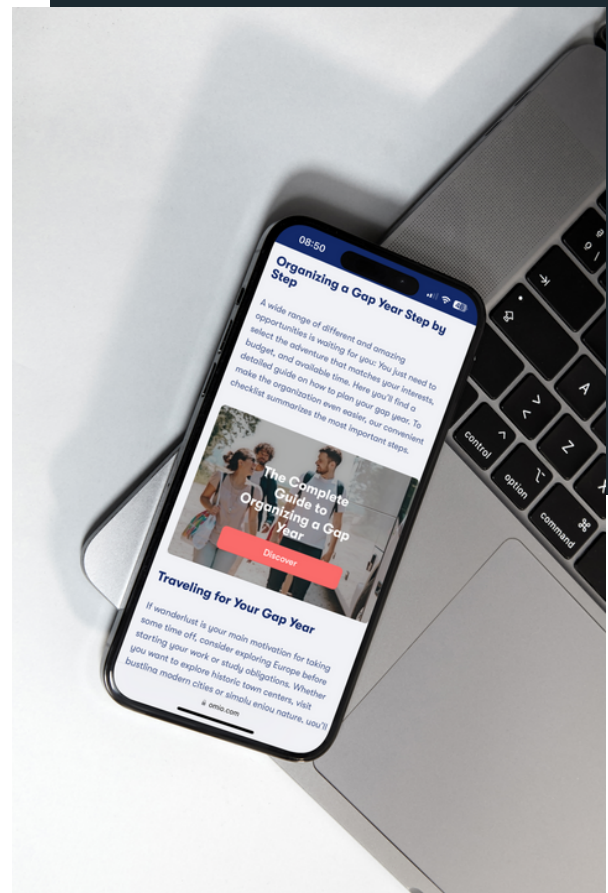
08:50

Organizing a Gap Year Step by Step

A wide range of different and amazing opportunities is waiting for you: You just need to select the adventure that matches your interests, budget, and available time. Here you'll find a detailed guide on how to plan your gap year. To make the organization even easier, our convenient checklist summarizes the most important steps.

The Complete Guide to Organizing a Gap Year

Discover

Traveling for Your Gap Year

If wanderlust is your main motivation for taking some time off, consider exploring Europe before starting your work or study obligations. Whether you want to explore historic town centers, visit bustling modern cities or simply enjoy nature, you'll

omio.com

control
option
command